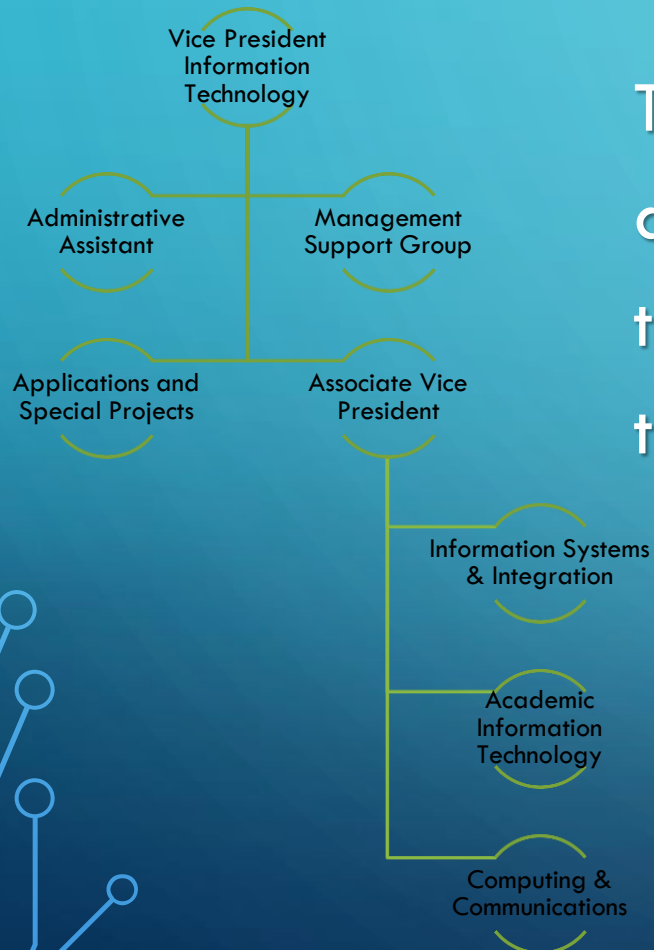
Vice President Information Technology

Administrative Assistant

Management Support Group

Applications and Special Projects

Associate Vice President

Information Systems & Integration

Academic Information Technology

Computing & Communications

T

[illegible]

t

t